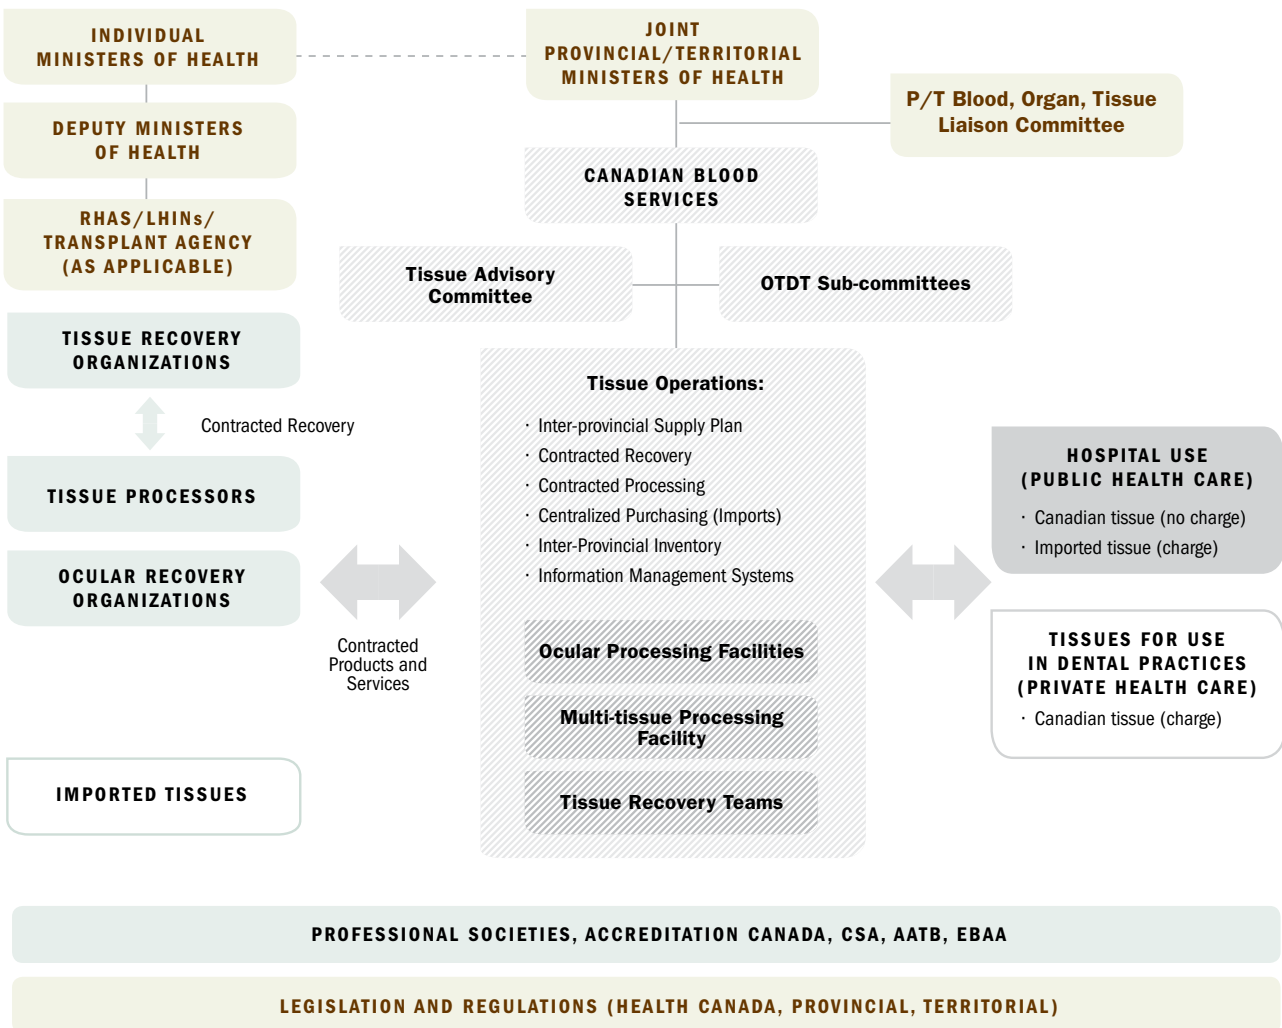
INDIVIDUAL MINISTERS OF HEALTH

JOINT PROVINCIAL/TERRITORIAL MINISTERS OF HEALTH

P/T Blood, Organ, Tissue Liaison Committee

DEPUTY MINISTERS OF HEALTH

CANADIAN BLOOD SERVICES

RHAS/LHINs/ TRANSPLANT AGENCY (AS APPLICABLE)

Tissue Advisory Committee

OTDT Sub-committees

TISSUE RECOVERY ORGANIZATIONS

Contracted Recovery

TISSUE PROCESSORS

OCULAR RECOVERY ORGANIZATIONS

Contracted Products and Services

IMPORTED TISSUES

Tissue Operations:

· Inter-provincial Supply Plan
· Contracted Recovery
· Contracted Processing
· Centralized Purchasing (Imports)
· Inter-Provincial Inventory
· Information Management Systems

Ocular Processing Facilities

Multi-tissue Processing Facility

Tissue Recovery Teams

HOSPITAL USE (PUBLIC HEALTH CARE)

· Canadian tissue (no charge)
· Imported tissue (charge)

TISSUES FOR USE IN DENTAL PRACTICES (PRIVATE HEALTH CARE)

· Canadian tissue (charge)

PROFESSIONAL SOCIETIES, ACCREDITATION CANADA, CSA, AATB, EBAA

LEGISLATION AND REGULATIONS (HEALTH CANADA, PROVINCIAL, TERRITORIAL)